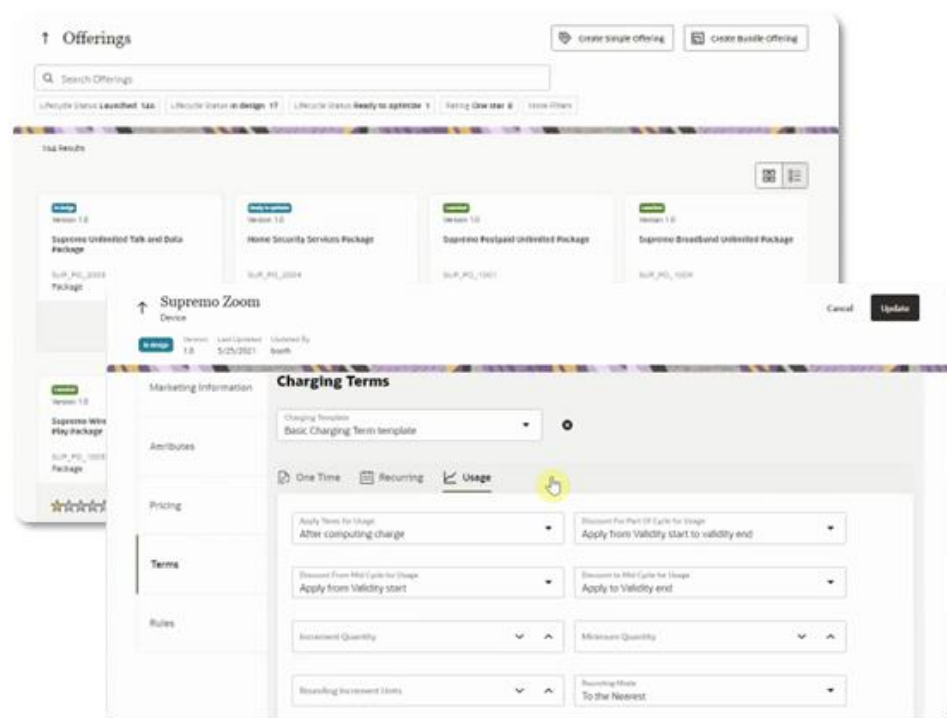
↑ Offerings

Create Simple Offering

Create Bundle Offering

Search Offerings

Lifecycle Status Launched 144 | Lifecycle Status In design 17 | Lifecycle Status Ready to optimize 1 | Rating One star 8 | More Filters

194 Results

In design
Version 1.0
Supremo Unlimited Talk and Data Package
SUP_PO_2003
Package

Ready to optimize
Version 1.0
Home Security Services Package
SUP_PO_2004

Launched
Version 1.0
Supremo Postpaid Unlimited Package
SUP_PO_1001

Launched
Version 1.0
Supremo Broadband Unlimited Package
SUP_PO_1004

Launched
Version 1.0
Supremo Wire Play Package
SUP_PO_1005
Package

↑ Supremo Zoom
Device

In design | Version 1.0 | Last Updated 5/25/2021 | Updated By booth

Cancel

Update

Marketing Information

Attributes

Pricing

Terms

Rules

Charging Terms

Charging Template
Basic Charging Term template

One Time

Recurring

Usage

Apply Terms for Usage
After computing charge

Discount For Part Of Cycle for Usage
Apply from Validity start to validity end

Discount From Mid Cycle for Usage
Apply from Validity start

Discount to Mid Cycle for Usage
Apply to Validity end

Increment Quantity

Minimum Quantity

Rounding Increment Units

Rounding Mode
To the Nearest